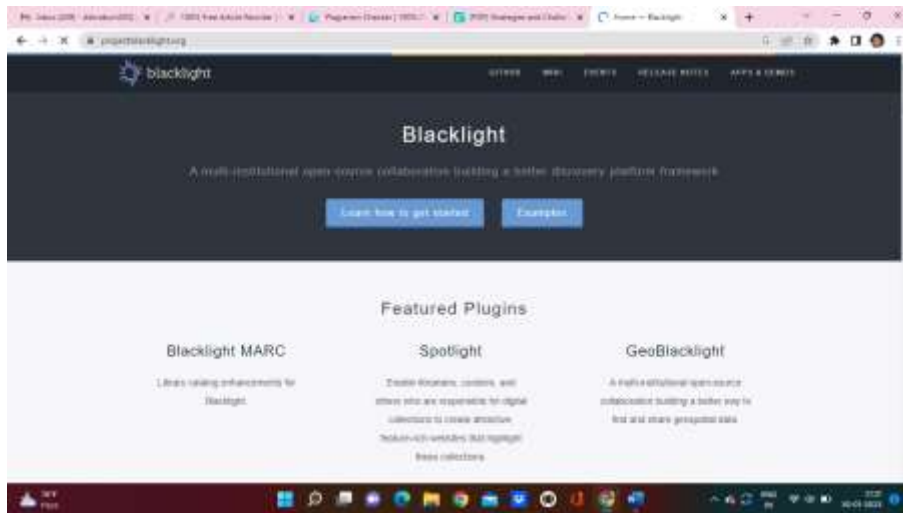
blacklight

GITHUB WIKI EVENTS RELEASE NOTES APPS & DEMOS

Blacklight

A multi-institutional open-source collaboration building a better discovery platform framework

Learn how to get started

Examples

Featured Plugins

Blacklight MARC

Library catalog enhancements for Blacklight

Spotlight

Enable librarians, curators, and others who are responsible for digital collections to create attractive, feature-rich websites that highlight these collections

GeoBlacklight

A multi-institutional open-source collaboration building a better way to find and share geospatial data